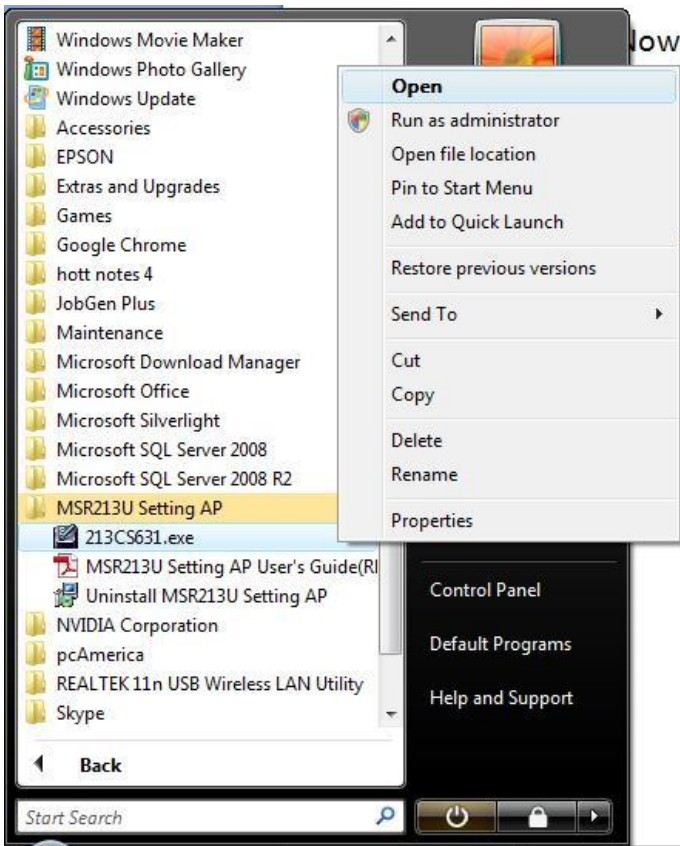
Windows Movie Maker
Windows Photo Gallery
Windows Update
Accessories
EPSON
Extras and Upgrades
Games
Google Chrome
hott notes 4
JobGen Plus
Maintenance
Microsoft Download Manager
Microsoft Office
Microsoft Silverlight
Microsoft SQL Server 2008
Microsoft SQL Server 2008 R2
MSR213U Setting AP
213CS631.exe
MSR213U Setting AP User's Guide(R
Uninstall MSR213U Setting AP
NVIDIA Corporation
pcAmerica
REALTEK 11n USB Wireless LAN Utility
Skype

Back

Start Search

low

Open
Run as administrator
Open file location
Pin to Start Menu
Add to Quick Launch
Restore previous versions
Send To
Cut
Copy
Delete
Rename
Properties

Control Panel
Default Programs
Help and Support